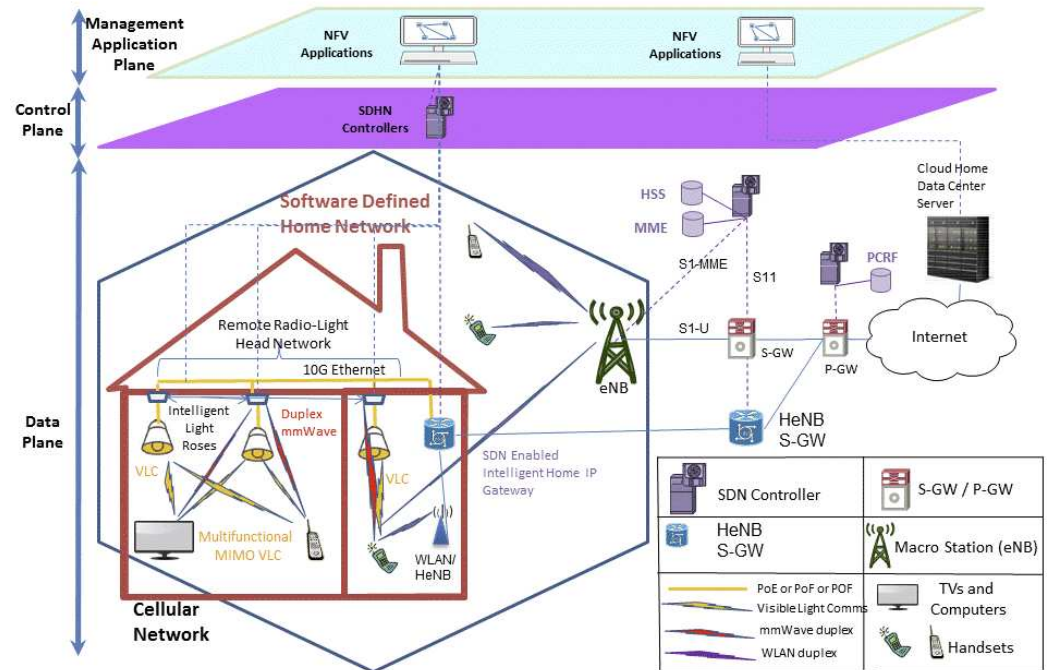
Management Application Plane

Control Plane

Data Plane

NFV Applications

NFV Applications

SDHN Controllers

Software Defined Home Network

HSS

MME

S1-MME

S11

PCRF

Cloud Home Data Center Server

Remote Radio-Light Head Network

10G Ethernet

S1-U

S-GW

P-GW

Internet

eNB

Intelligent Light Roses

Duplex mmWave

VLC

VLC

HeNB S-GW

SDN Enabled Intelligent Home IP Gateway

Multifunctional MIMO VLC

WLAN/ HeNB

Cellular Network

SDN Controller

S-GW / P-GW

HeNB S-GW

Macro Station (eNB)

PoE or PoF or POF

Visible Light Comms

mmWave duplex

WLAN duplex

TVs and Computers

Handsets